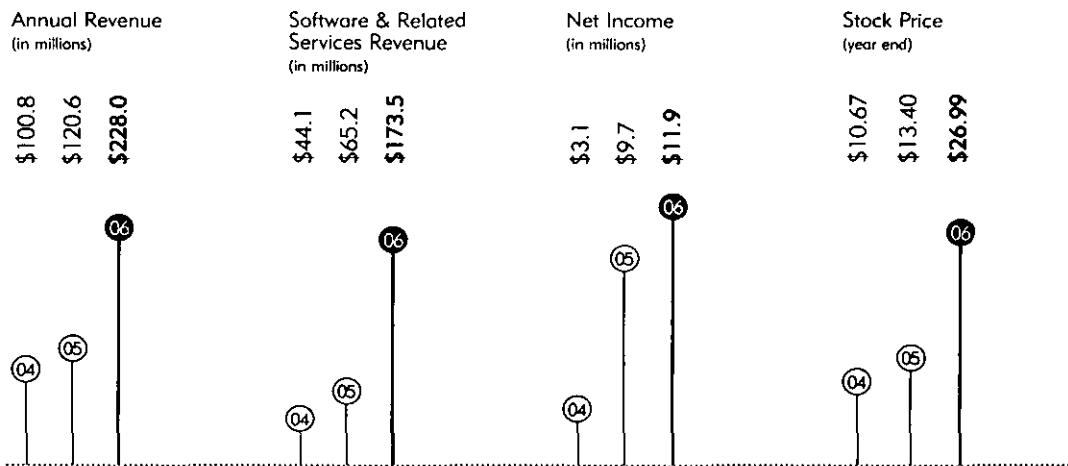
Annual Revenue
(in millions)

\$100.8 \$120.6 **\$228.0**

04 05 06

Software & Related Services Revenue
(in millions)

\$44.1 \$65.2 **\$173.5**

04 05 06

Net Income
(in millions)

\$3.1 \$9.7 **\$11.9**

04 05 06

Stock Price
(year end)

\$10.67 \$13.40 **\$26.99**

04 05 06